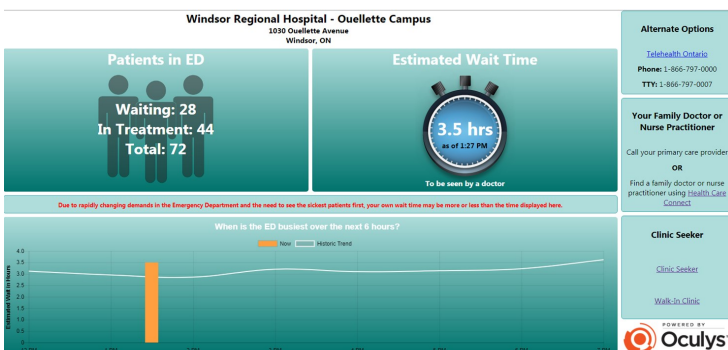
Windsor Regional Hospital - Ouellette Campus
1030 Ouellette Avenue
Windsor, ON

Patients in ED

Waiting: 28
In Treatment: 44
Total: 72

Estimated Wait Time

3.5 hrs
as of 1:27 PM

To be seen by a doctor

Due to rapidly changing demands in the Emergency Department and the need to see the sickest patients first, your own wait time may be more or less than the time displayed here.

When is the ED busiest over the next 6 hours?

Now
Historic Trend

Estimated Wait in Hours

4.0
3.5
3.0
2.5
2.0
1.5
1.0
0.5

Alternate Options

Telehealth Ontario

Phone: 1-866-797-0000

TTY: 1-866-797-0007

Your Family Doctor or Nurse Practitioner

Call your primary care provider

OR

Find a family doctor or nurse practitioner using Health Care Connect

Clinic Seeker

Clinic Seeker

Walk-In Clinic

POWERED BY
Oculys